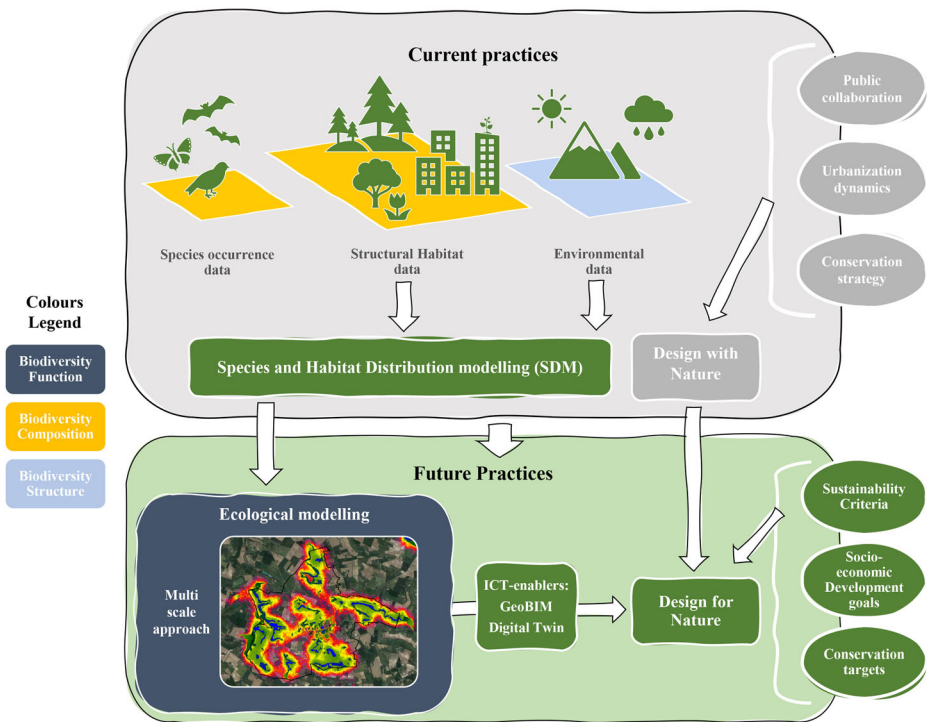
Current practices

Species occurrence data

Structural Habitat data

Environmental data

Public collaboration

Urbanization dynamics

Conservation strategy

Colours Legend

Biodiversity Function

Biodiversity Composition

Biodiversity Structure

Species and Habitat Distribution modelling (SDM)

Design with Nature

Future Practices

Ecological modelling

Multi scale approach

ICT-enablers: GeoBIM Digital Twin

Design for Nature

Sustainability Criteria

Socio-economic Development goals

Conservation targets